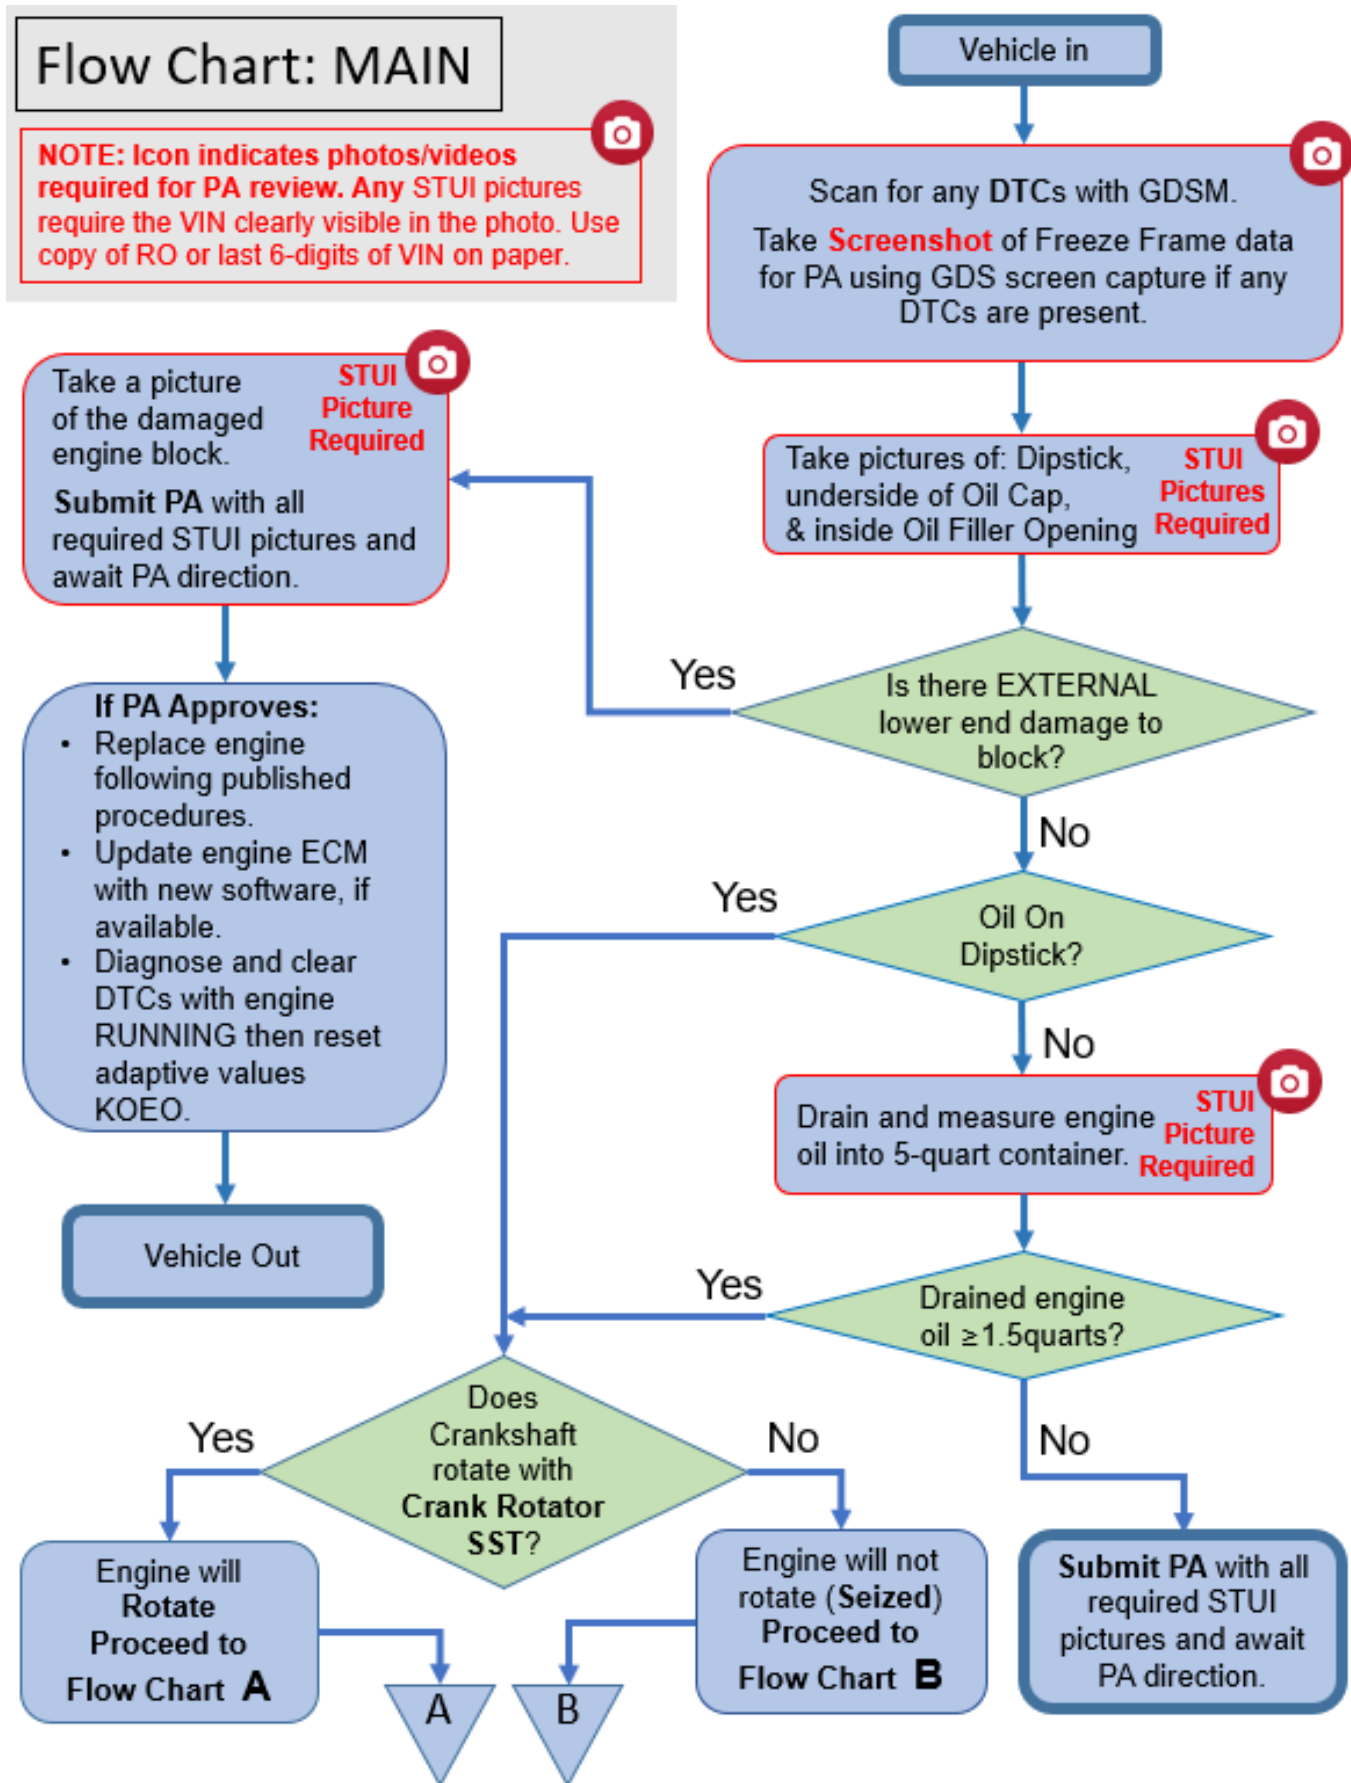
Flow Chart: MAIN

NOTE: Icon indicates photos/videos required for PA review. Any STUI pictures require the VIN clearly visible in the photo. Use copy of RO or last 6-digits of VIN on paper.

Vehicle in

Scan for any DTCs with GDSM.

Take Screenshot of Freeze Frame data for PA using GDS screen capture if any DTCs are present.

Take pictures of: Dipstick, underside of Oil Cap, & inside Oil Filler Opening

STUI Pictures Required

Is there EXTERNAL lower end damage to block?

Yes

Take a picture of the damaged engine block.

STUI Picture Required

Submit PA with all required STUI pictures and await PA direction.

If PA Approves:
- Replace engine following published procedures.
- Update engine ECM with new software, if available.
- Diagnose and clear DTCs with engine RUNNING then reset adaptive values KOEO.

Vehicle Out

No

Oil On Dipstick?

Yes

No

Drain and measure engine oil into 5-quart container.

STUI Picture Required

Drained engine oil $\geq$1.5quarts?

Yes

No

Does Crankshaft rotate with Crank Rotator SST?

Yes

No

Engine will Rotate Proceed to Flow Chart A

Engine will not rotate (Seized) Proceed to Flow Chart B

Submit PA with all required STUI pictures and await PA direction.

A

B